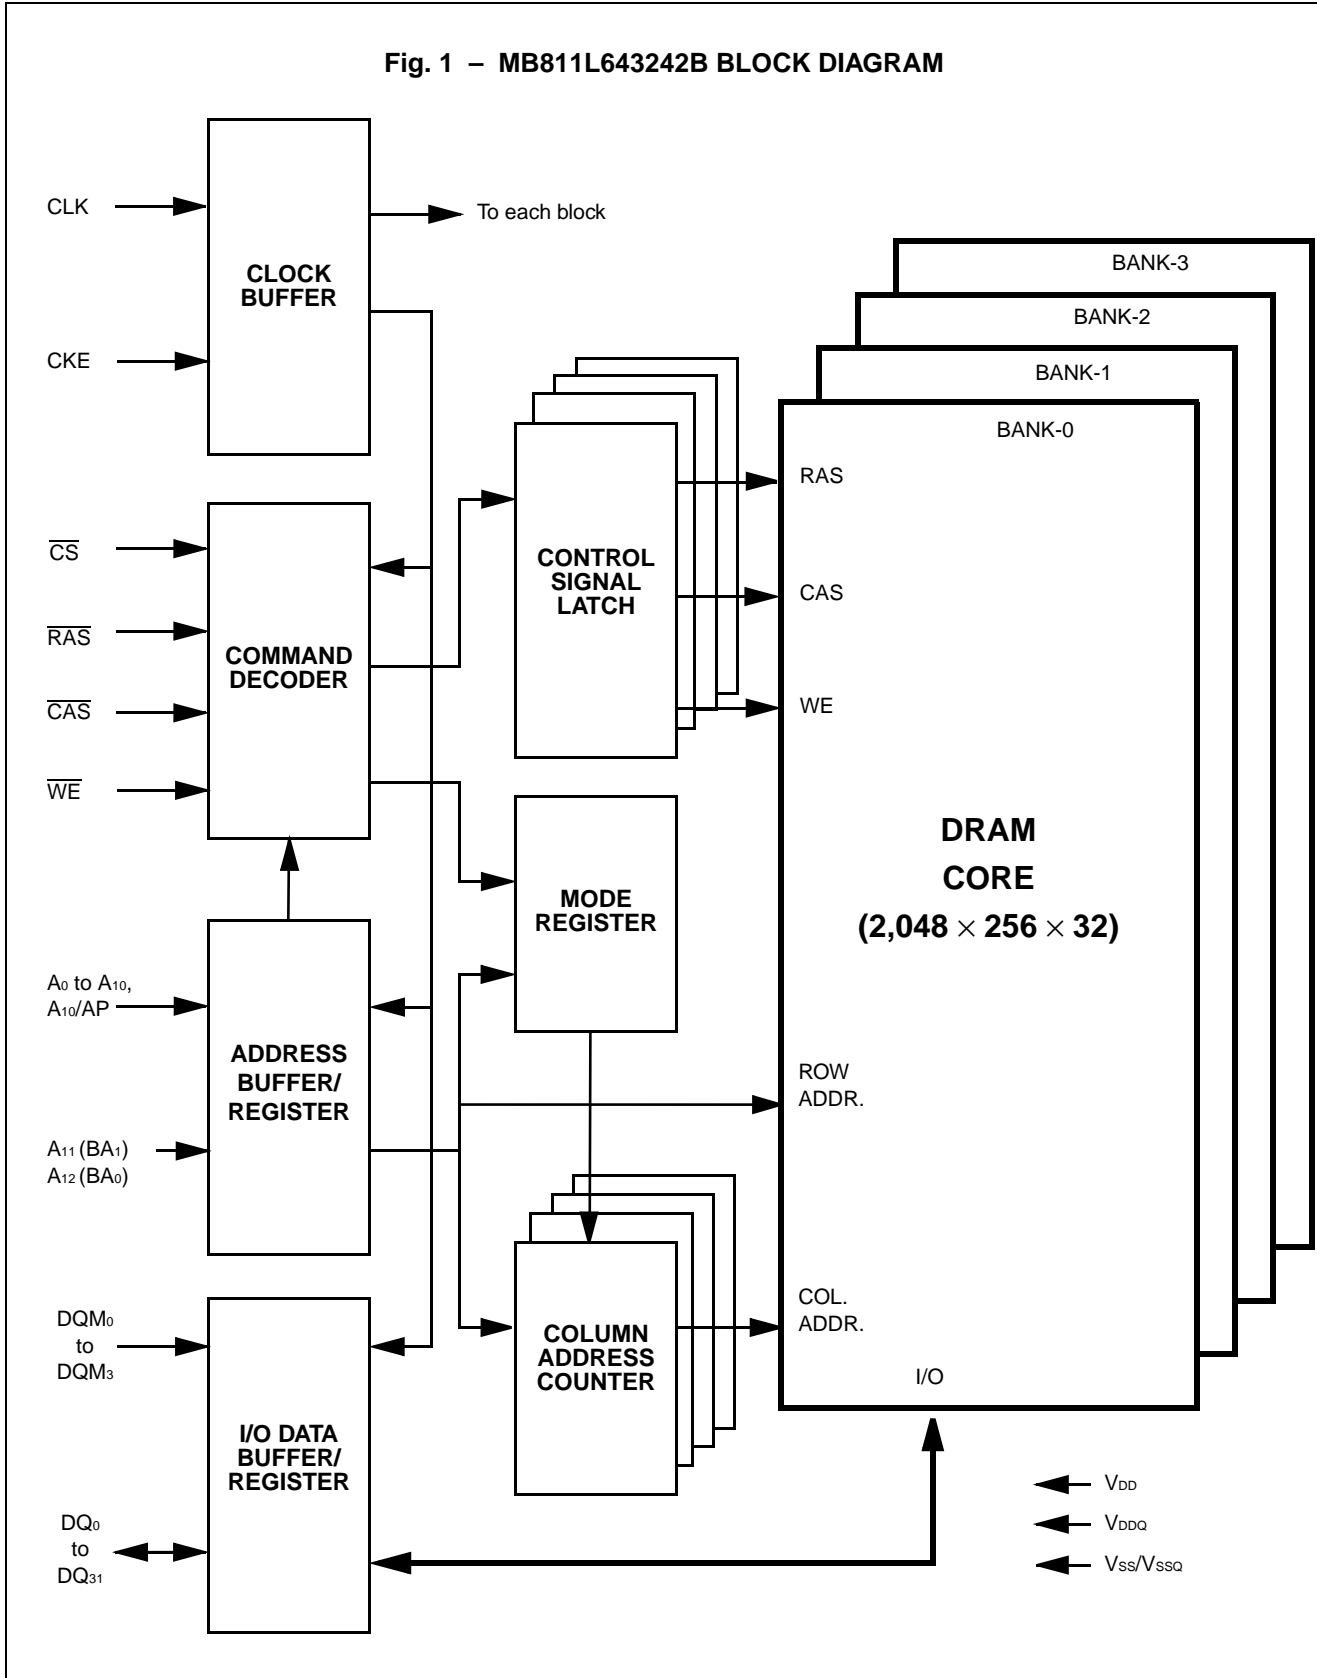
Fig. 1 – MB811L643242B BLOCK DIAGRAM

CLK

CKE

CLOCK BUFFER

To each block

BANK-3

BANK-2

BANK-1

BANK-0

$\overline{CS}$

$\overline{RAS}$

$\overline{CAS}$

$\overline{WE}$

COMMAND DECODER

CONTROL SIGNAL LATCH

RAS

CAS

WE

MODE REGISTER

DRAM CORE $(2,048 \times 256 \times 32)$

$A_0$ to $A_{10}$, $A_{10}$/AP

ADDRESS BUFFER/ REGISTER

$A_{11}$ ($BA_1$) $A_{12}$ ($BA_0$)

ROW ADDR.

COLUMN ADDRESS COUNTER

COL. ADDR.

I/O

$DQM_0$ to $DQM_3$

I/O DATA BUFFER/ REGISTER

$DQ_0$ to $DQ_{31}$

$V_{DD}$

$V_{DDQ}$

$V_{SS}/V_{SSQ}$